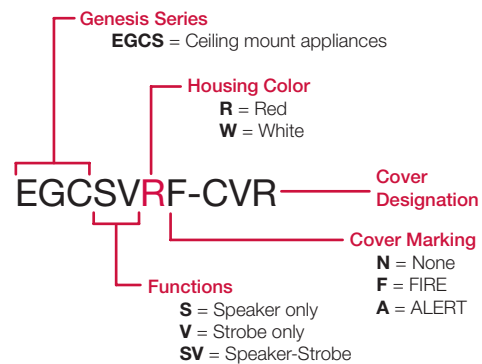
Genesis Series
**EGCS** = Ceiling mount appliances

Housing Color
**R** = Red
**W** = White

EGCSVRF-CVR

Cover Designation

Cover Marking
**N** = None
**F** = FIRE
**A** = ALERT

Functions
**S** = Speaker only
**V** = Strobe only
**SV** = Speaker-Strobe